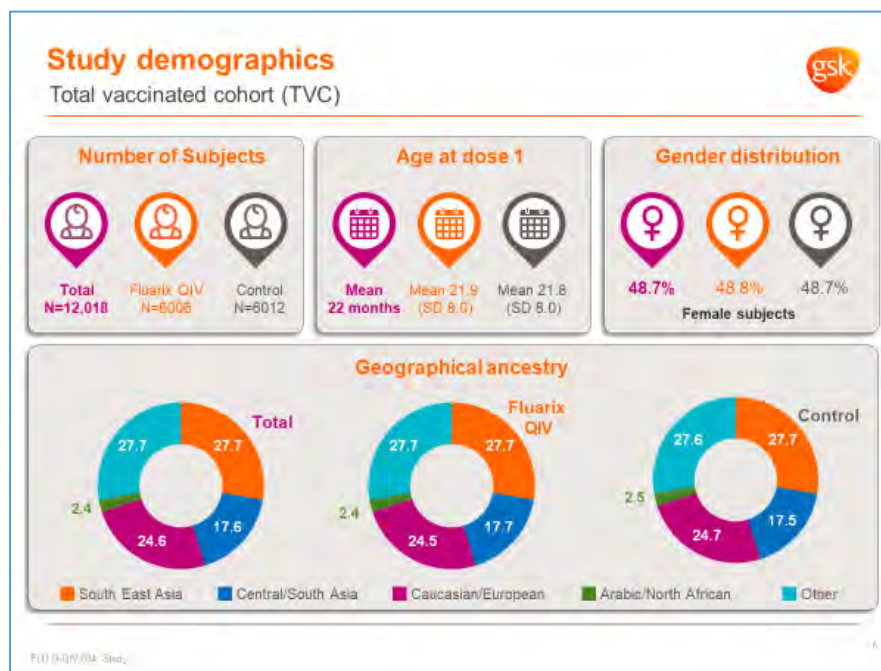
Study demographics
Total vaccinated cohort (TVC)

gsk

Number of Subjects

Total
N=12,018

Fluarix QIV
N=6006

Control
N=6012

Age at dose 1

Mean
22 months

Mean 21.9
(SD 8.0)

Mean 21.8
(SD 8.0)

Gender distribution

48.7%

48.8%

48.7%

Female subjects

Geographical ancestry

Total
27.7
27.7
17.6
24.6
2.4

Fluarix QIV
27.7
27.7
17.7
24.5
2.4

Control
27.6
27.7
17.5
24.7
2.5

South East Asia
Central/South Asia
Caucasian/European
Arabic/North African
Other

FLU D-QIV-004 Study

6